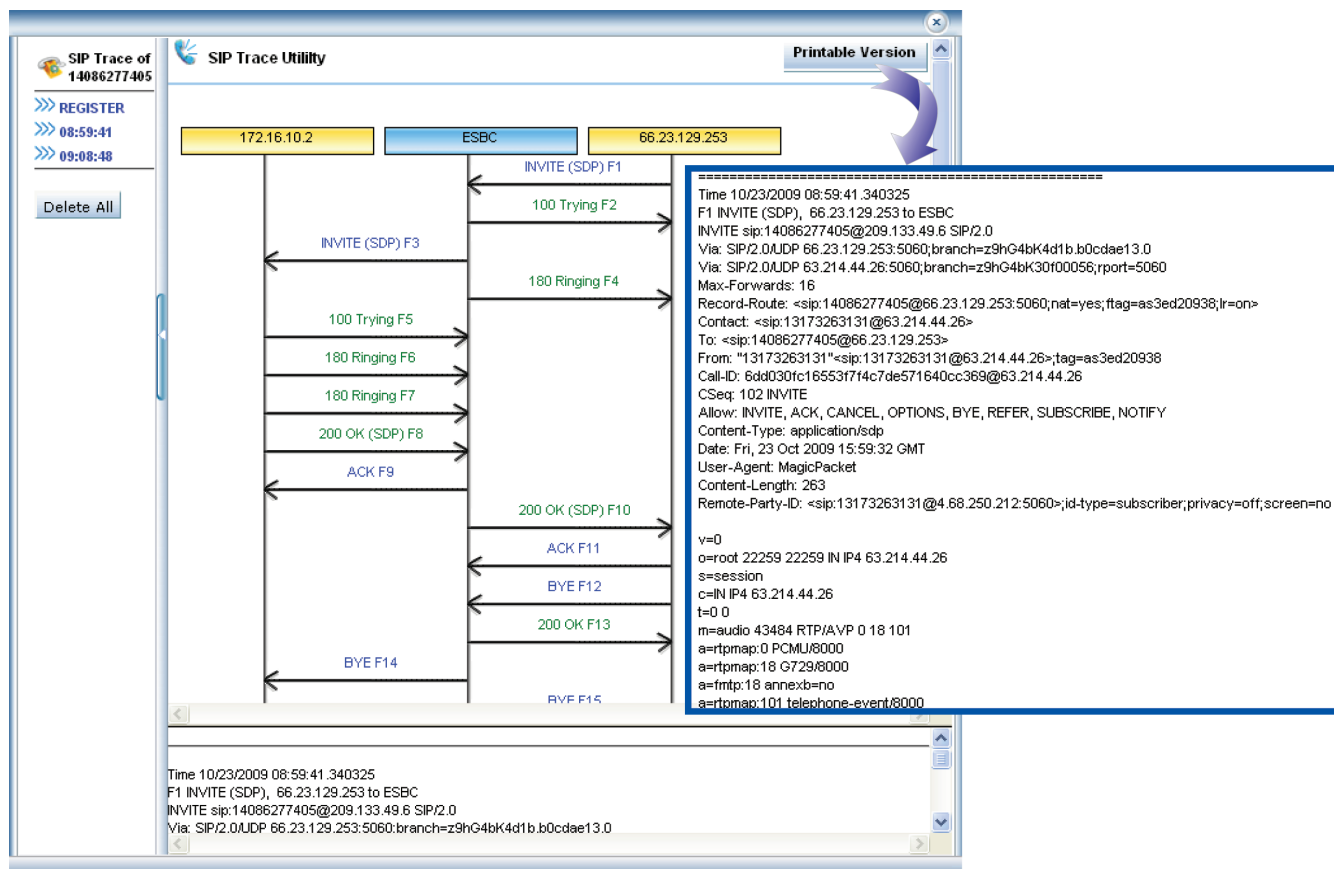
SIP Trace of 14086277405

REGISTER
08:59:41
09:08:48

Delete All

SIP Trace Utililty

Printable Version

172.16.10.2
ESBC
66.23.129.253

INVITE (SDP) F1
100 Trying F2
INVITE (SDP) F3
180 Ringing F4
100 Trying F5
180 Ringing F6
180 Ringing F7
200 OK (SDP) F8
ACK F9
200 OK (SDP) F10
ACK F11
BYE F12
200 OK F13
BYE F14
BYE F15

================================================
Time 10/23/2009 08:59:41.340325
F1 INVITE (SDP), 66.23.129.253 to ESBC
INVITE sip:14086277405@209.133.49.6 SIP/2.0
Via: SIP/2.0/UDP 66.23.129.253:5060;branch=z9hG4bK4d1b.b0cdae13.0
Via: SIP/2.0/UDP 63.214.44.26:5060;branch=z9hG4bK30f00056;rport=5060
Max-Forwards: 16
Record-Route: <sip:14086277405@66.23.129.253:5060;nat=yes;ftag=as3ed20938;lr=on>
Contact: <sip:13173263131@63.214.44.26>
To: <sip:14086277405@66.23.129.253>
From: "13173263131"<sip:13173263131@63.214.44.26>;tag=as3ed20938
Call-ID: 6dd030fc16553f7f4c7de571640cc369@63.214.44.26
CSeq: 102 INVITE
Allow: INVITE, ACK, CANCEL, OPTIONS, BYE, REFER, SUBSCRIBE, NOTIFY
Content-Type: application/sdp
Date: Fri, 23 Oct 2009 15:59:32 GMT
User-Agent: MagicPacket
Content-Length: 263
Remote-Party-ID: <sip:13173263131@4.68.250.212:5060>;id-type=subscriber;privacy=off;screen=no

v=0
o=root 22259 22259 IN IP4 63.214.44.26
s=session
c=IN IP4 63.214.44.26
t=0 0
m=audio 43484 RTP/AVP 0 18 101
a=rtpmap:0 PCMU/8000
a=rtpmap:18 G729/8000
a=fmtp:18 annexb=no
a=rtpmap:101 telephone-event/8000

Time 10/23/2009 08:59:41.340325
F1 INVITE (SDP), 66.23.129.253 to ESBC
INVITE sip:14086277405@209.133.49.6 SIP/2.0
Via: SIP/2.0/UDP 66.23.129.253:5060;branch=z9hG4bK4d1b.b0cdae13.0